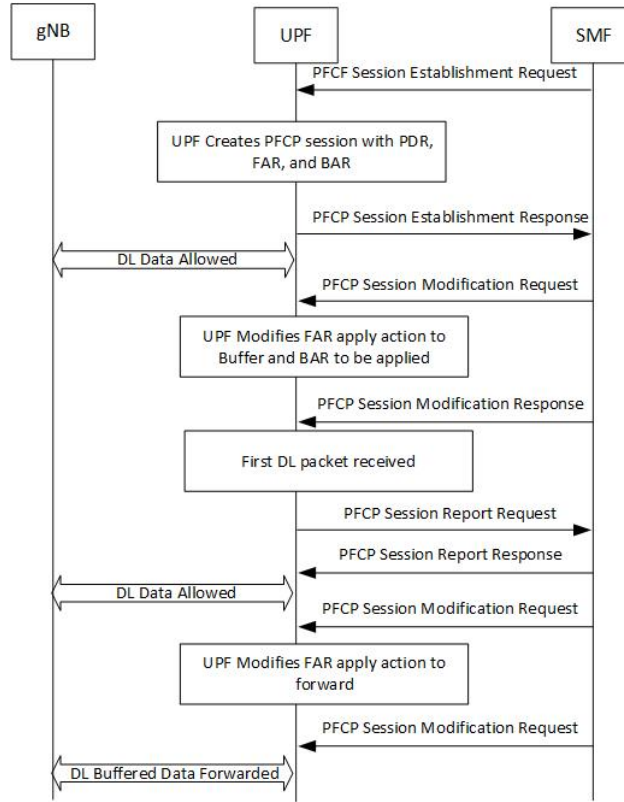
gNB

UPF

SMF

PFCF Session Establishment Request

UPF Creates PFCP session with PDR, FAR, and BAR

PFCP Session Establishment Response

DL Data Allowed

PFCP Session Modification Request

UPF Modifies FAR apply action to Buffer and BAR to be applied

PFCP Session Modification Response

First DL packet received

PFCP Session Report Request

PFCP Session Report Response

DL Data Allowed

PFCP Session Modification Request

UPF Modifies FAR apply action to forward

PFCP Session Modification Request

DL Buffered Data Forwarded